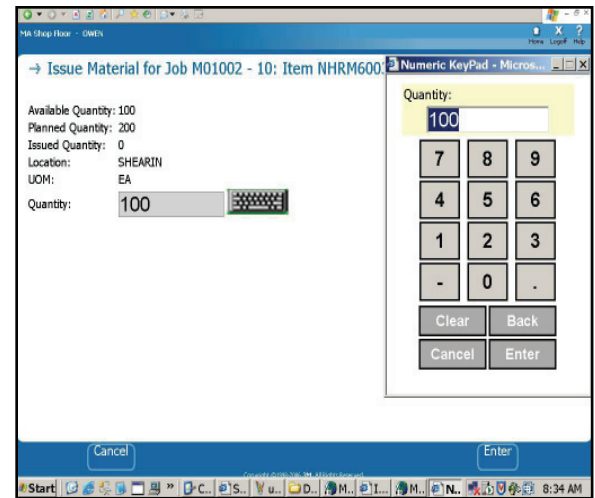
MA Shop Floor - OWEN

Home Logoff Help

→ Issue Material for Job M01002 - 10: Item NHRM600

Available Quantity: 100
Planned Quantity: 200
Issued Quantity: 0
Location: SHEARIN
UOM: EA

Quantity: 100

Numeric KeyPad - Micros...

Quantity:

100

| 7 | 8 | 9 |
|---|---|---|
| 4 | 5 | 6 |
| 1 | 2 | 3 |
| - | 0 | . |

Clear Back

Cancel Enter

Cancel

Enter

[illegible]

Start C... S... u... D... M... I... M... N... 8:34 AM